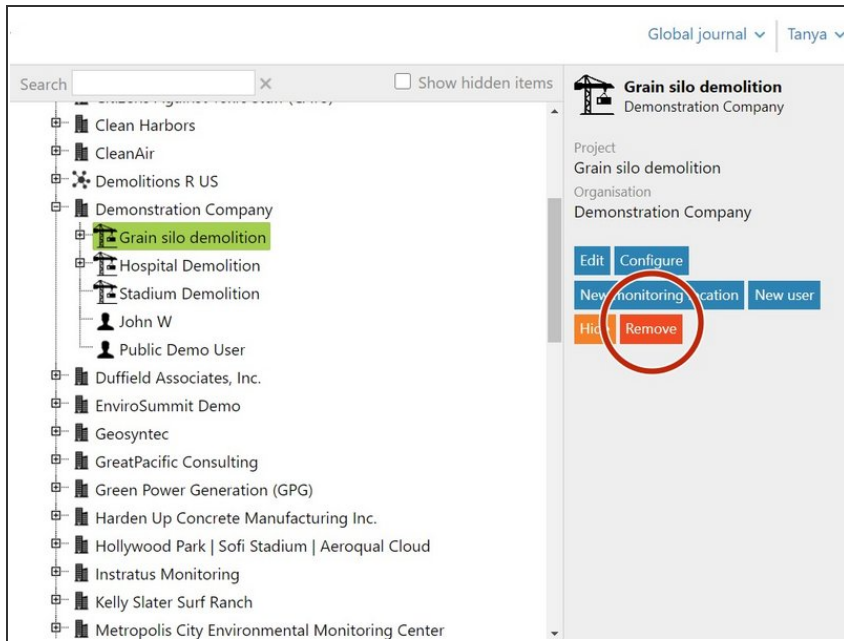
Global journal ⌄ | Tanya ⌄

Search ×

Show hidden items

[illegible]

Clean Harbors

CleanAir

Demolitions R US

Demonstration Company

Grain silo demolition

Hospital Demolition

Stadium Demolition

John W

Public Demo User

Duffield Associates, Inc.

EnviroSummit Demo

Geosyntec

GreatPacific Consulting

Green Power Generation (GPG)

Harden Up Concrete Manufacturing Inc.

Hollywood Park | Sofi Stadium | Aeroqual Cloud

Instratus Monitoring

Kelly Slater Surf Ranch

Metropolis City Environmental Monitoring Center

Grain silo demolition
Demonstration Company

Project
Grain silo demolition
Organisation
Demonstration Company

Edit Configure

New monitoring location New user

Hide Remove